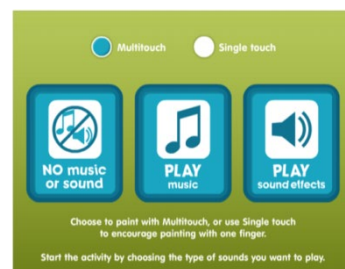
Multitouch Single touch

NO music or sound

PLAY music

PLAY sound effects

Choose to paint with Multitouch, or use Single touch to encourage painting with one finger.

Start the activity by choosing the type of sounds you want to play.